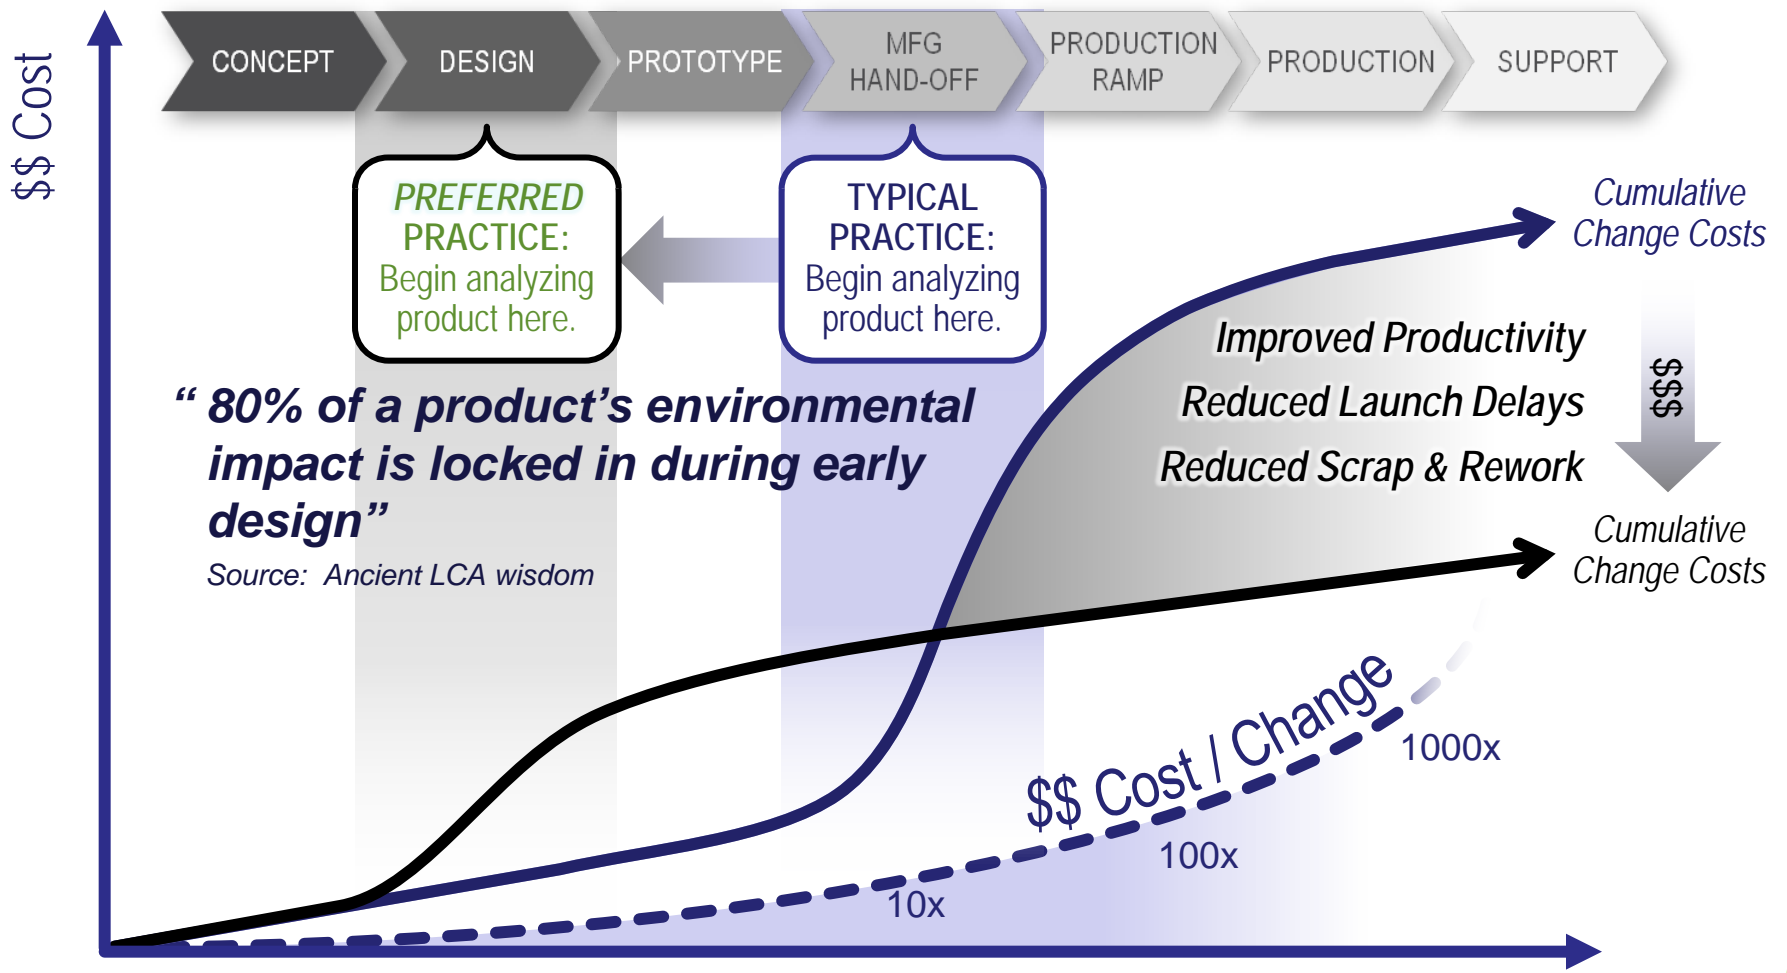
$$ Cost

CONCEPT

DESIGN

PROTOTYPE

MFG HAND-OFF

PRODUCTION RAMP

PRODUCTION

SUPPORT

PREFERRED PRACTICE: Begin analyzing product here.

TYPICAL PRACTICE: Begin analyzing product here.

Cumulative Change Costs

Improved Productivity

Reduced Launch Delays

Reduced Scrap & Rework

$$$

Cumulative Change Costs

" 80% of a product's environmental impact is locked in during early design"

Source: Ancient LCA wisdom

$$ Cost / Change

1000x

100x

10x